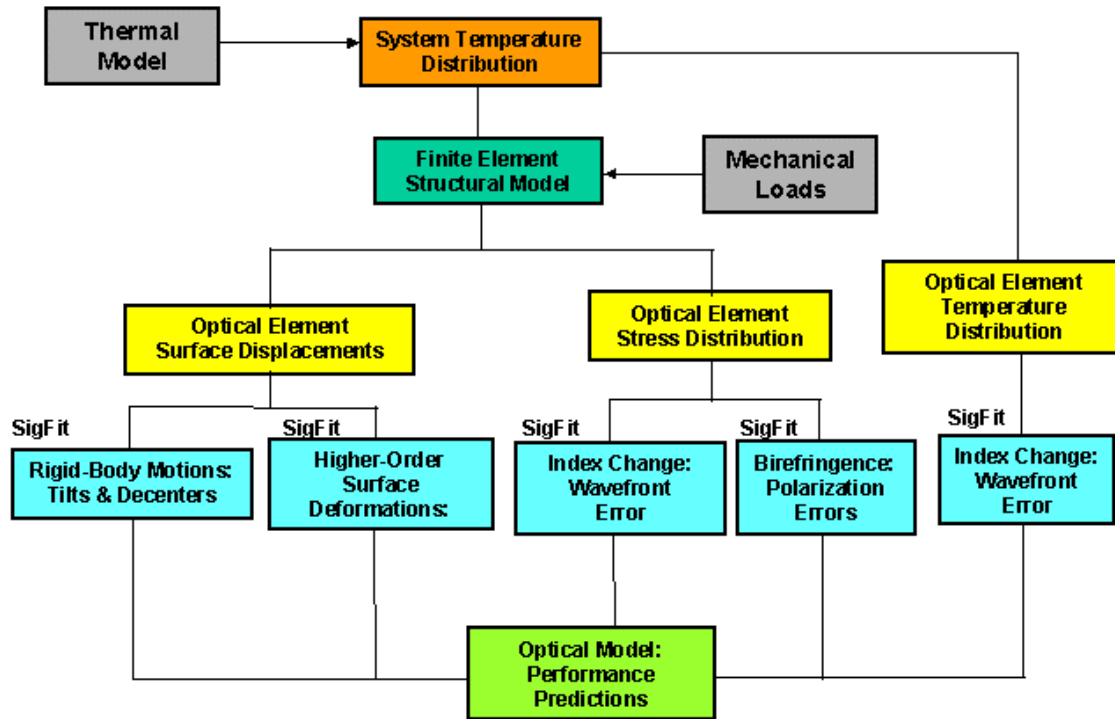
Thermal Model

System Temperature Distribution

Finite Element Structural Model

Mechanical Loads

Optical Element Temperature Distribution

Optical Element Surface Displacements

Optical Element Stress Distribution

SigFit

Rigid-Body Motions: Tilts & Decenters

SigFit

Higher-Order Surface Deformations:

SigFit

Index Change: Wavefront Error

SigFit

Birefringence: Polarization Errors

SigFit

Index Change: Wavefront Error

Optical Model: Performance Predictions